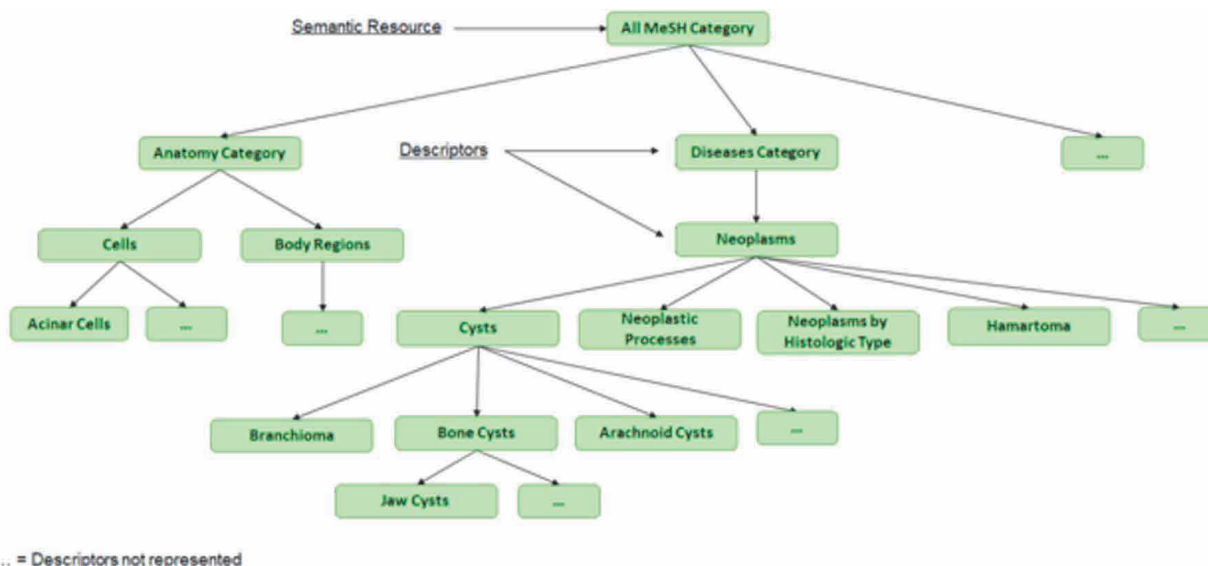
Semantic Resource

All MeSH Category

Anatomy Category

Descriptors

Diseases Category

...

Cells

Body Regions

Neoplasms

Acinar Cells

...

...

Cysts

Neoplastic Processes

Neoplasms by Histologic Type

Hamartoma

...

Branchioma

Bone Cysts

Arachnoid Cysts

...

Jaw Cysts

...

... = Descriptors not represented